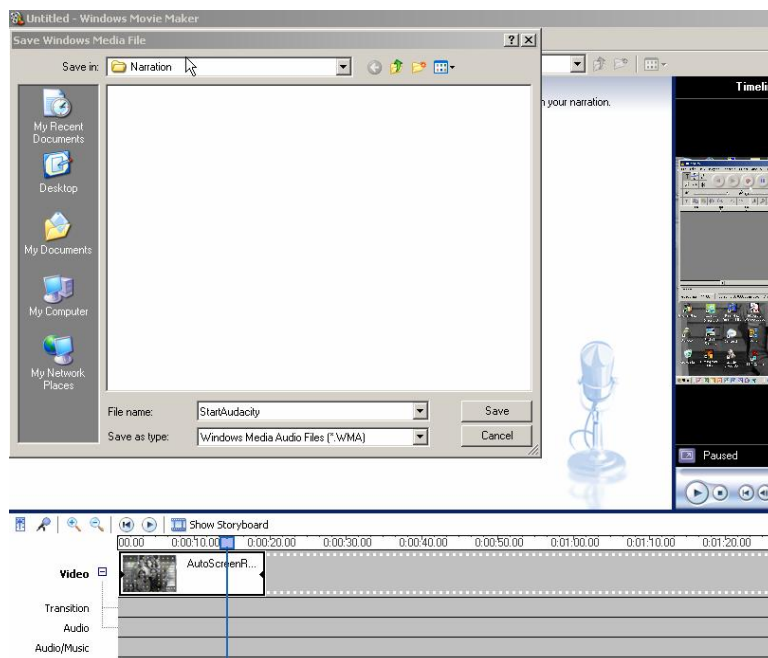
Untitled - Windows Movie Maker

Save Windows Media File

Save in: Narration

My Recent Documents

Desktop

My Documents

My Computer

My Network Places

File name: StartAudacity

Save as type: Windows Media Audio Files (*.WMA)

Save

Cancel

n your narration.

Timeli

Paused

Show Storyboard

00.00 0:00:10.00 0:00:20.00 0:00:30.00 0:00:40.00 0:00:50.00 0:01:00.00 0:01:10.00 0:01:20.00

Video

AutoScreenR...

Transition

Audio

Audio/Music